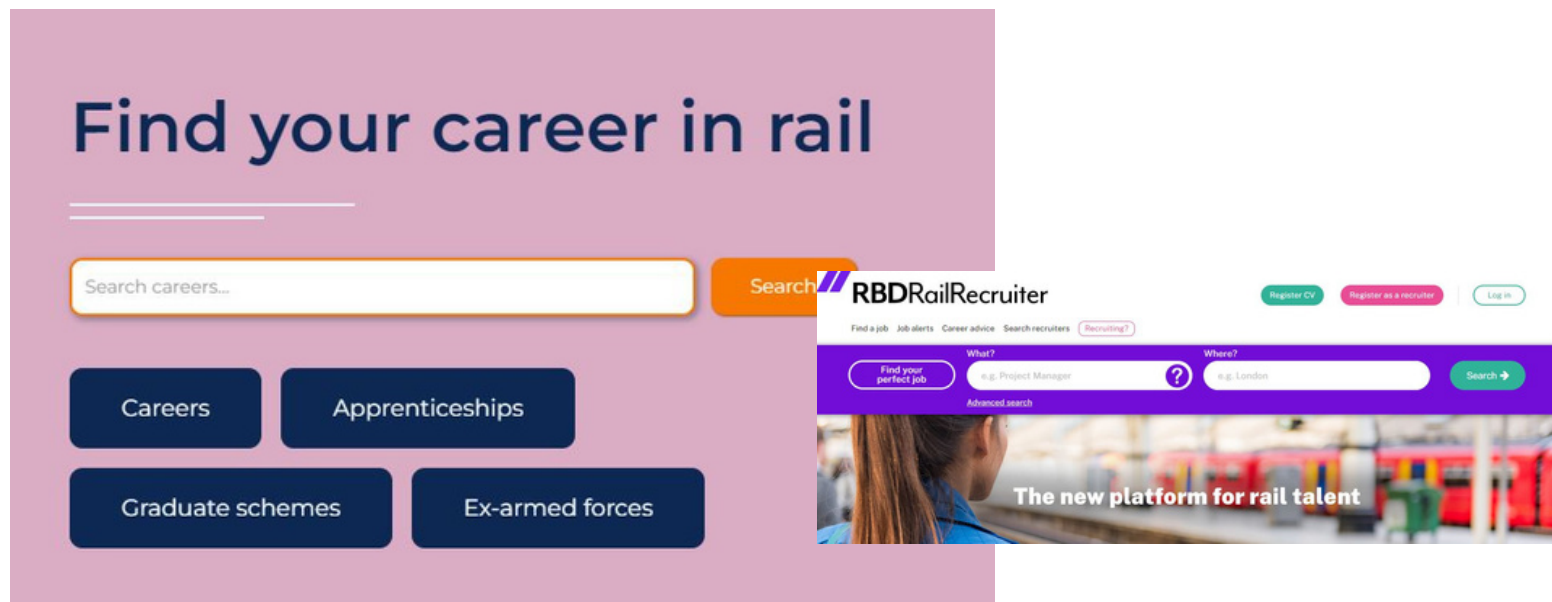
Find your career in rail

Search careers...

Search

Careers

Apprenticeships

Graduate schemes

Ex-armed forces

RBDRailRecruiter

Register CV

Register as a recruiter

Log in

Find a job Job alerts Career advice Search recruiters Recruiting?

Find your perfect job

What?

e.g. Project Manager

?

Where?

e.g. London

Search

Advanced search

The new platform for rail talent